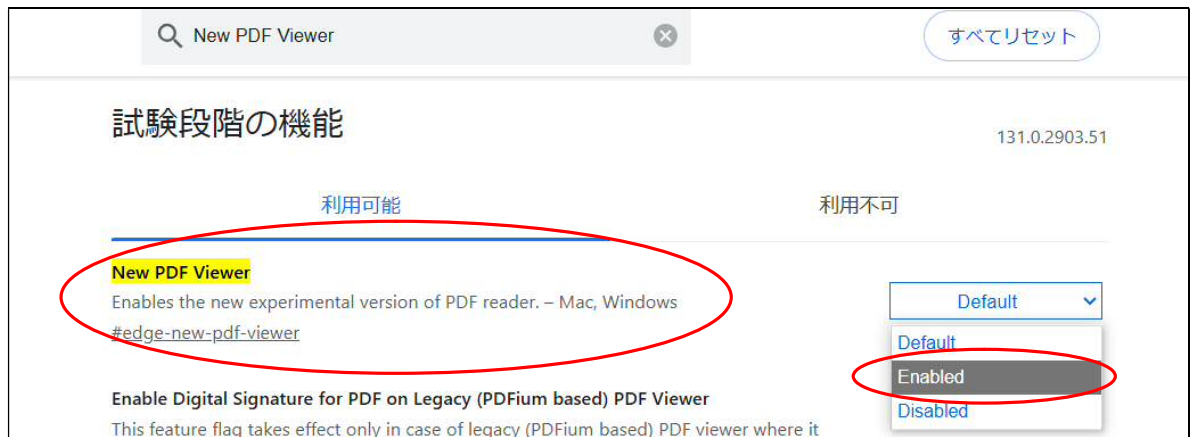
New PDF Viewer

すべてリセット

試験段階の機能

131.0.2903.51

利用可能

利用不可

New PDF Viewer

Enables the new experimental version of PDF reader. – Mac, Windows

#edge-new-pdf-viewer

Default

Default

Enabled

Disabled

Enable Digital Signature for PDF on Legacy (PDFium based) PDF Viewer

This feature flag takes effect only in case of legacy (PDFium based) PDF viewer where it